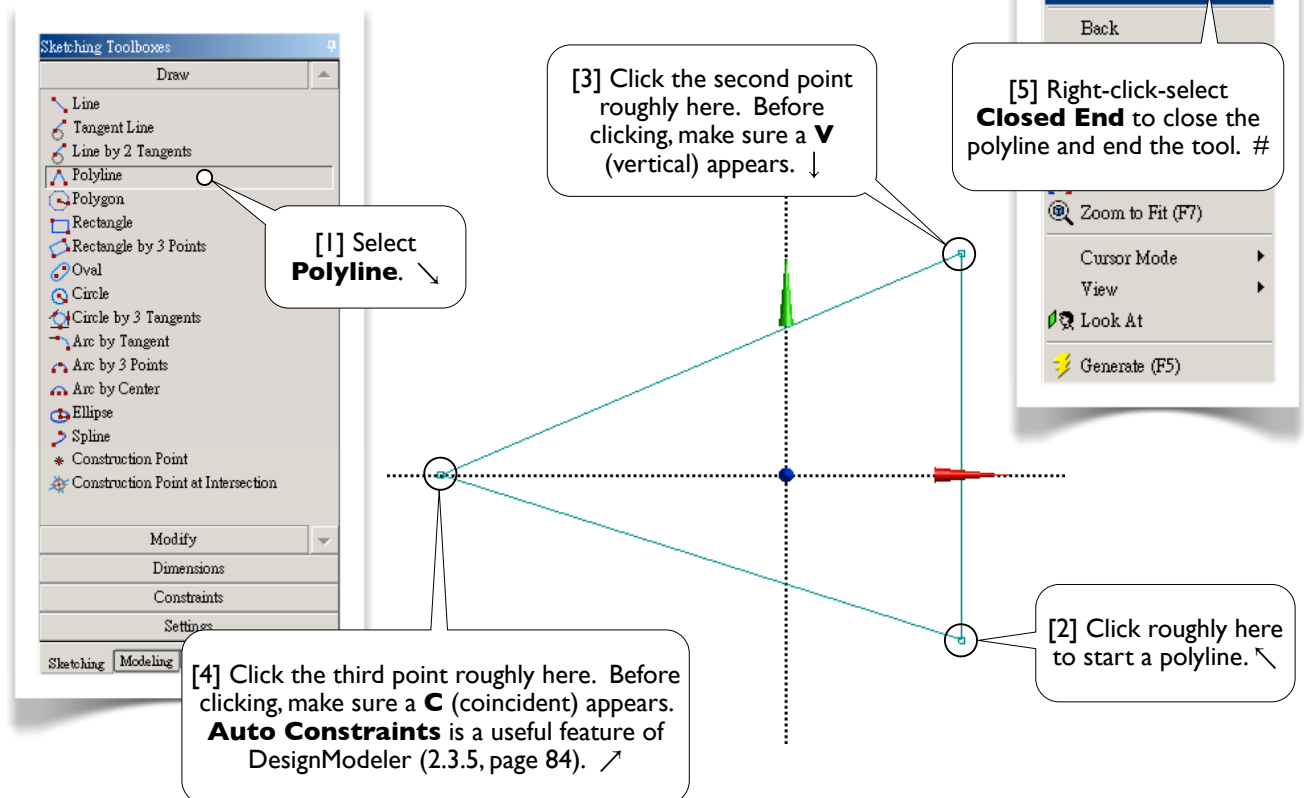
Sketching Toolboxes
Draw
Line
Tangent Line
Line by 2 Tangents
Polyline
Polygon
Rectangle
Rectangle by 3 Points
Oval
Circle
Circle by 3 Tangents
Arc by Tangent
Arc by 3 Points
Arc by Center
Ellipse
Spline
Construction Point
Construction Point at Intersection
Modify
Dimensions
Constraints
Settings
Sketching Modeling

[1] Select **Polyline**. ↘

[3] Click the second point roughly here. Before clicking, make sure a **V** (vertical) appears. ↓

Back
[5] Right-click-select **Closed End** to close the polyline and end the tool. #
Zoom to Fit (F7)
Cursor Mode
View
Look At
Generate (F5)

[2] Click roughly here to start a polyline. ↖

[4] Click the third point roughly here. Before clicking, make sure a **C** (coincident) appears. **Auto Constraints** is a useful feature of DesignModeler (2.3.5, page 84). ↗